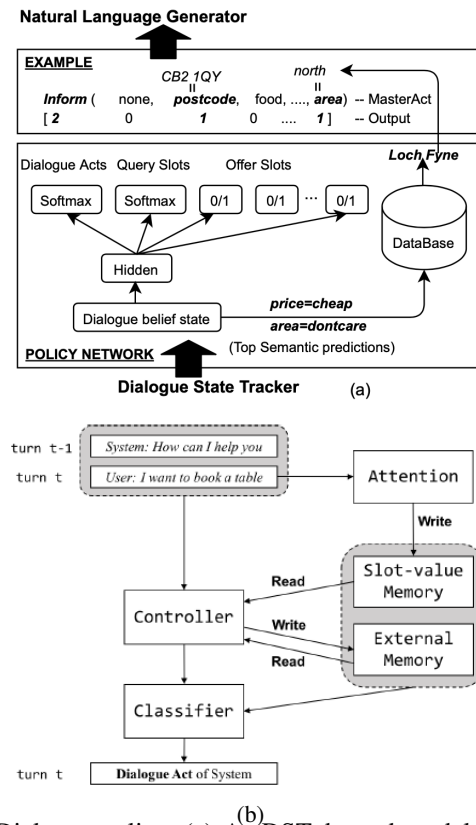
Natural Language Generator

EXAMPLE

CB2 1QY
II
north
II

Inform ( none, postcode, food, ...., area) -- MasterAct
[ 2 0 1 0 .... 1 ] -- Output

Loch Fyne

Dialogue Acts Query Slots Offer Slots

Softmax Softmax 0/1 0/1 ... 0/1

DataBase

Hidden

Dialogue belief state

price=cheap
area=dontcare

POLICY NETWORK

(Top Semantic predictions)

Dialogue State Tracker

(a)

turn t-1 System: How can I help you
turn t User: I want to book a table

Attention

Write

Read

Slot-value Memory

Controller

Write

Read

External Memory

Classifier

turn t Dialogue Act of System

(b)